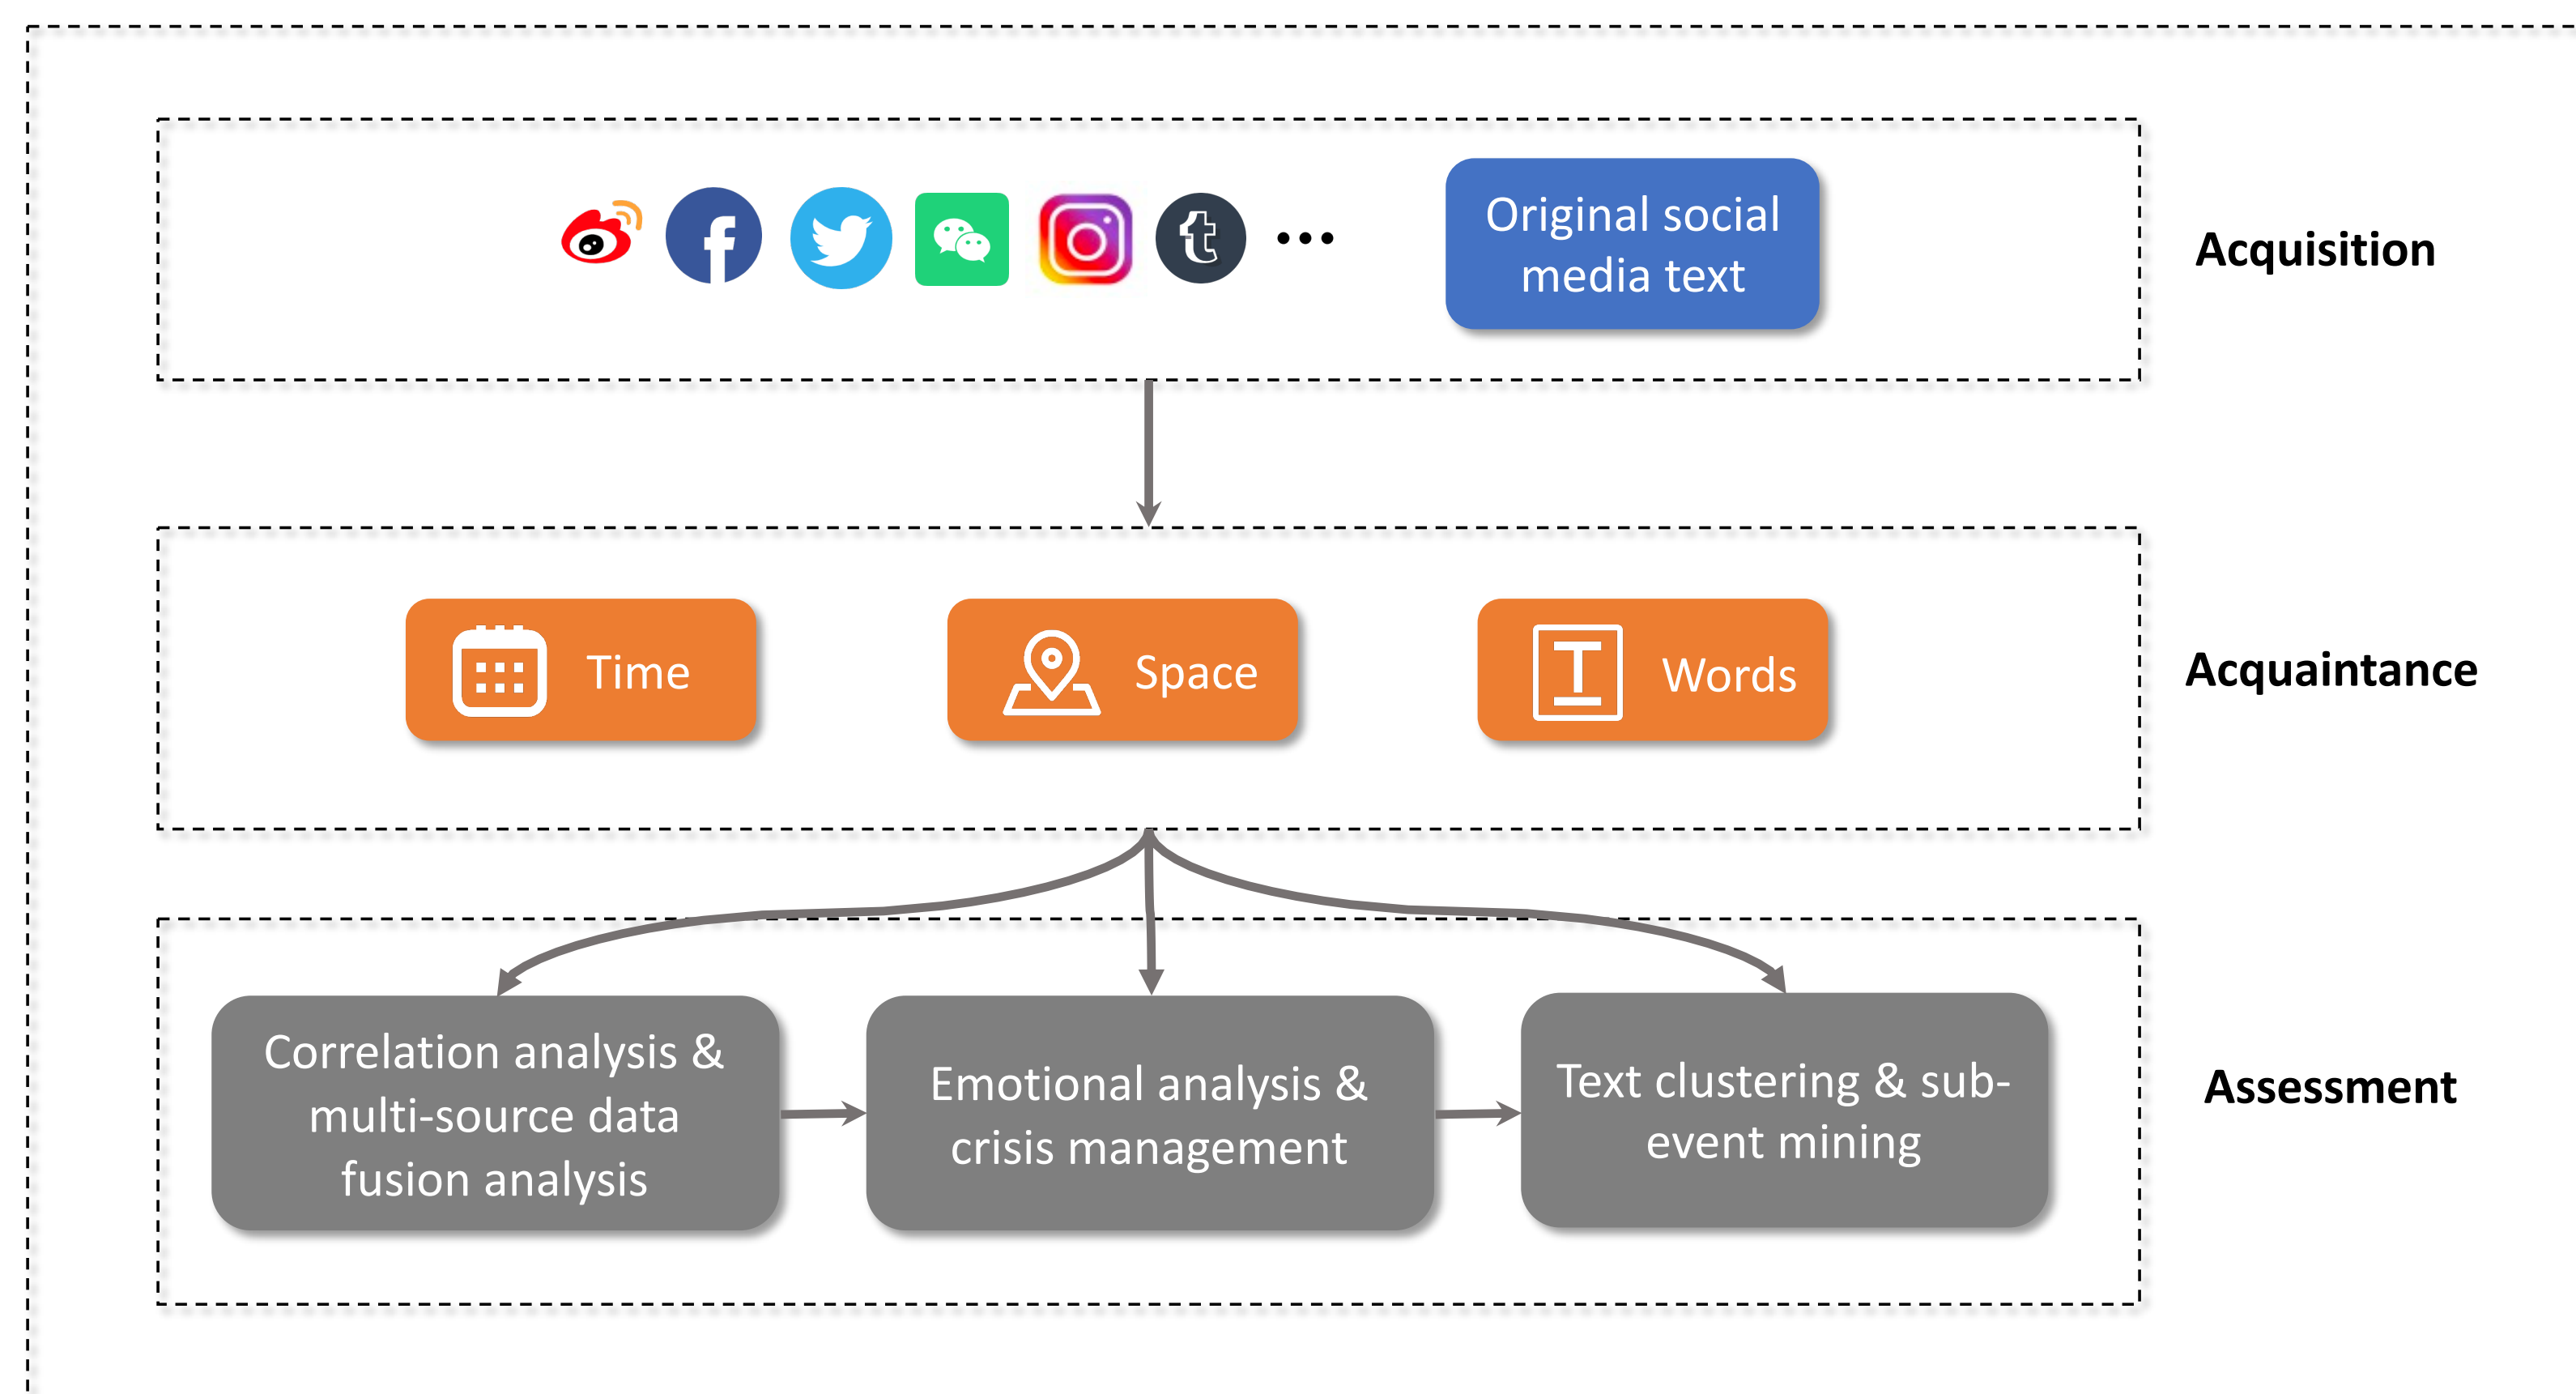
f t ··· Original social media text

Acquisition

Time

Space

Words

Acquaintance

Correlation analysis & multi-source data fusion analysis

Emotional analysis & crisis management

Text clustering & sub-event mining

Assessment